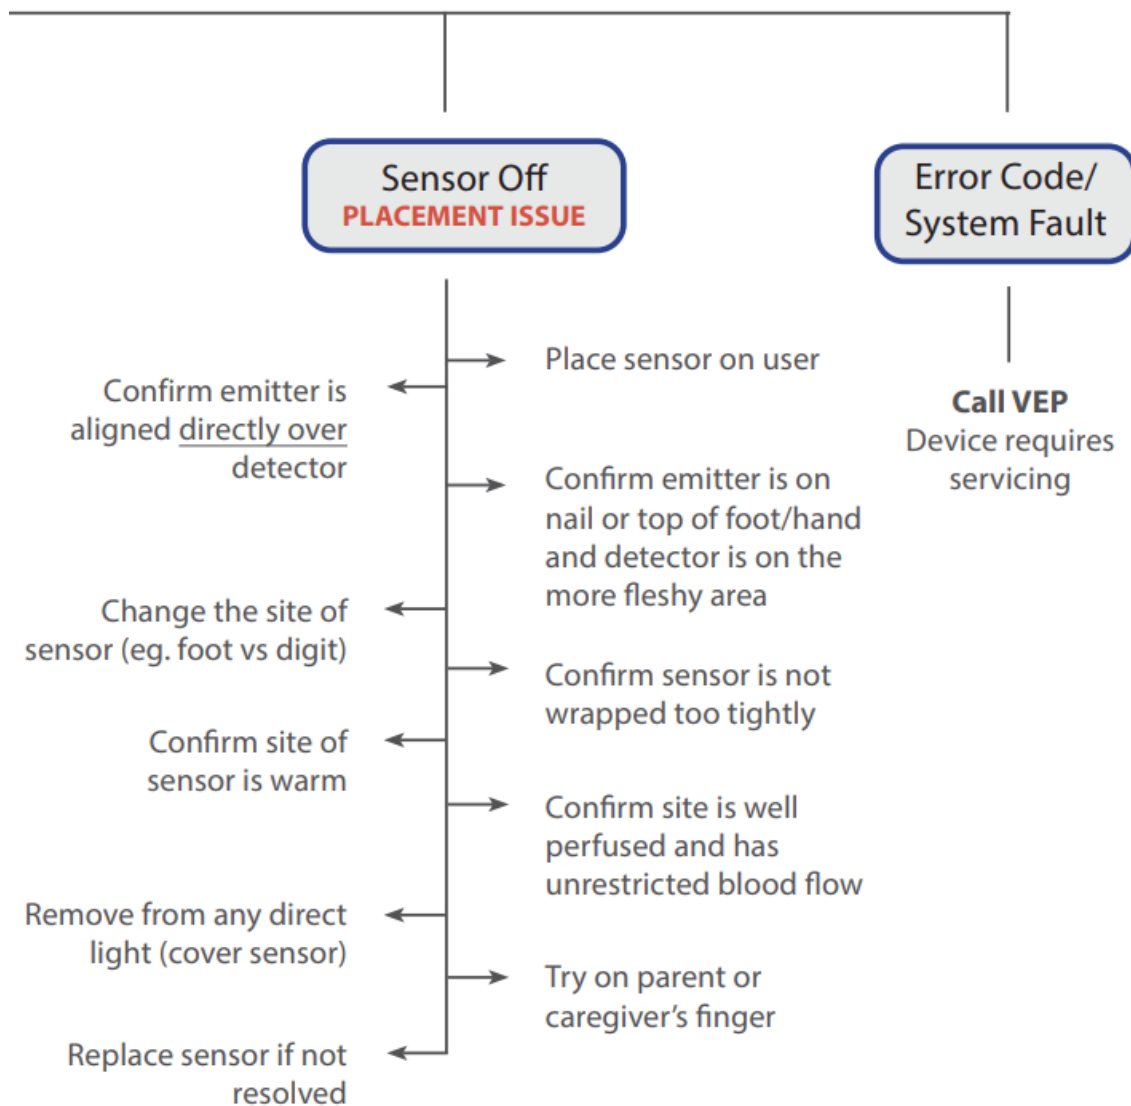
Sensor Off
PLACEMENT ISSUE

Error Code/
System Fault

Place sensor on user

Confirm emitter is aligned directly over detector

Call VEP
Device requires servicing

Confirm emitter is on nail or top of foot/hand and detector is on the more fleshy area

Change the site of sensor (eg. foot vs digit)

Confirm sensor is not wrapped too tightly

Confirm site of sensor is warm

Confirm site is well perfused and has unrestricted blood flow

Remove from any direct light (cover sensor)

Try on parent or caregiver's finger

Replace sensor if not resolved